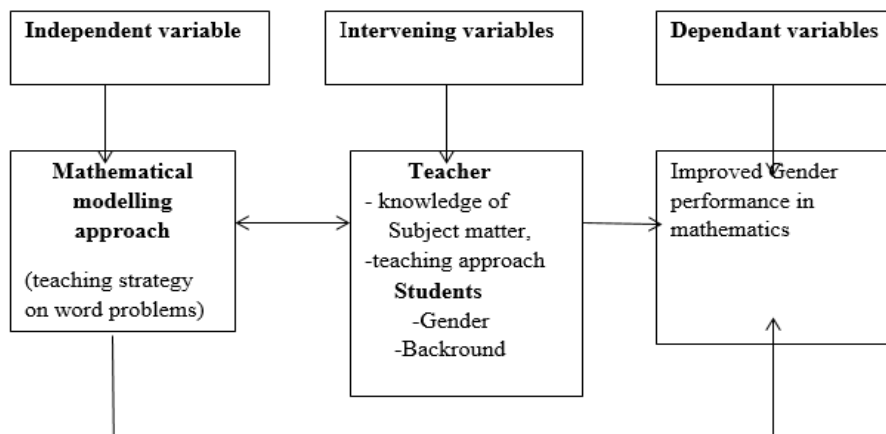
Independent variable

Intervening variables

Dependant variables

Mathematical modelling approach

(teaching strategy on word problems)

Teacher
- knowledge of Subject matter,
-teaching approach
Students
-Gender
-Backround

Improved Gender performance in mathematics